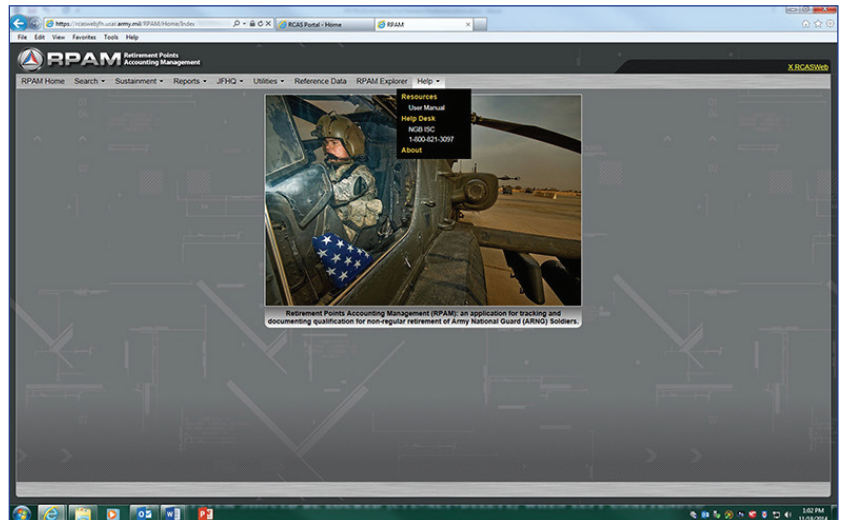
https://rcasweb.army.mil/RPAM/Home/Index
RCAS Portal - Home
RPAM
File Edit View Favorites Tools Help

RPAM Retirement Points Accounting Management
X RCASWeb

RPAM Home Search ▾ Sustainment ▾ Reports ▾ JFHQ ▾ Utilities ▾ Reference Data RPAM Explorer Help ▾

Resources
User Manual
Help Desk
NGB ISC
1-800-821-3097
About

Retirement Points Accounting Management (RPAM): an application for tracking and documenting qualification for non-regular retirement of Army National Guard (ARNG) Soldiers.

1:02 PM
11/18/2014